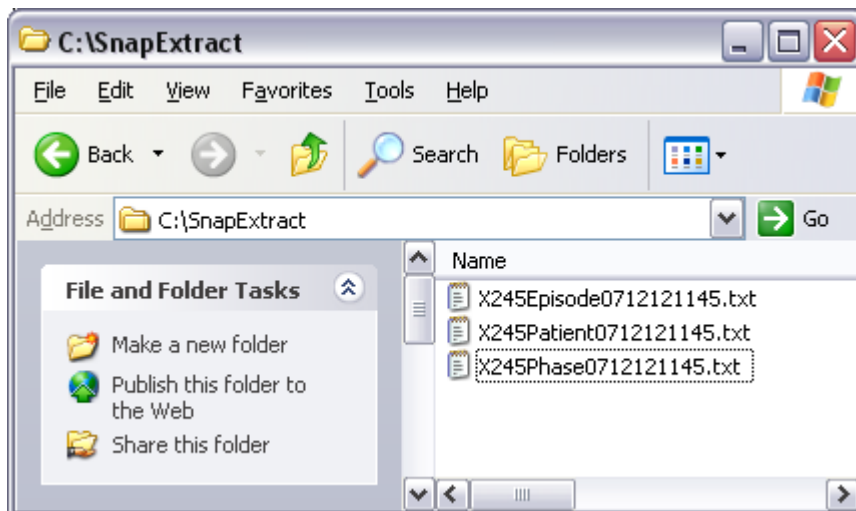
C:\SnapExtract

File Edit View Favorites Tools Help

Back Search Folders

Address C:\SnapExtract Go

File and Folder Tasks

Make a new folder

Publish this folder to the Web

Share this folder

Name

X245Episode0712121145.txt

X245Patient0712121145.txt

X245Phase0712121145.txt